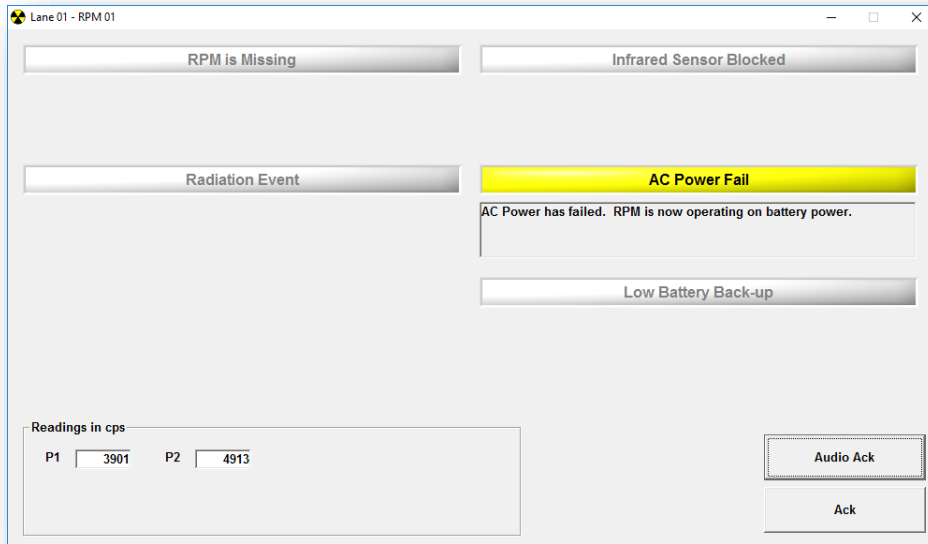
Lane 01 - RPM 01

RPM is Missing

Infrared Sensor Blocked

Radiation Event

AC Power Fail

AC Power has failed.  RPM is now operating on battery power.

Low Battery Back-up

Readings in cps

P1 3901 P2 4913

Audio Ack

Ack